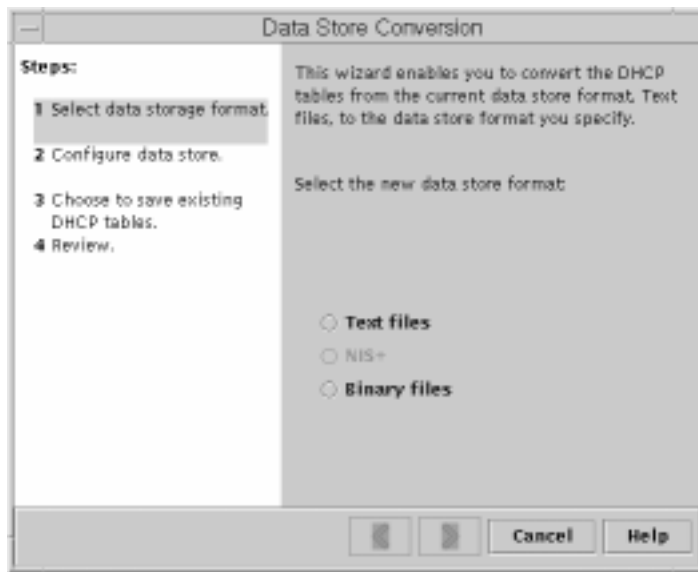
Data Store Conversion

Steps:

1 Select data storage format.

2 Configure data store.

3 Choose to save existing DHCP tables.

4 Review.

This wizard enables you to convert the DHCP tables from the current data store format, Text files, to the data store format you specify.

Select the new data store format:

Text files

NIS+

Binary files

Cancel

Help